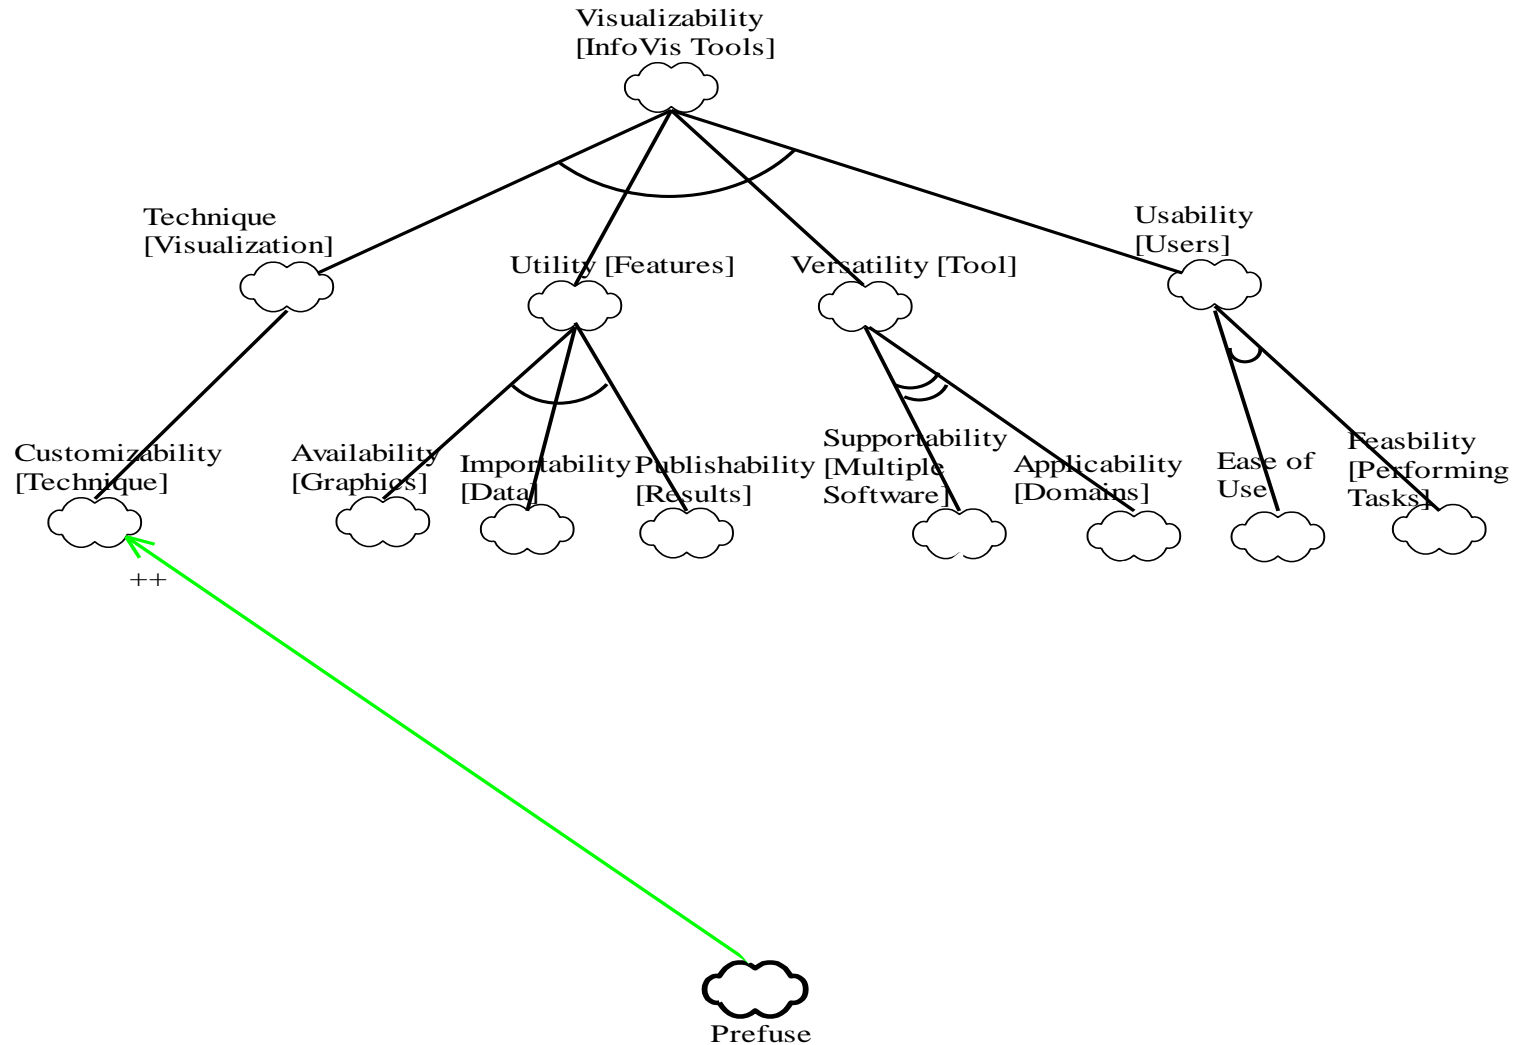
Visualizability [InfoVis Tools]

Technique [Visualization]

Utility [Features]

Versatility [Tool]

Usability [Users]

Customizability [Technique]

Availability [Graphics]

Importability [Data]

Publishability [Results]

Supportability [Multiple Software]

Applicability [Domains]

Ease of Use

Feasbility [Performing Tasks]

++

Prefuse